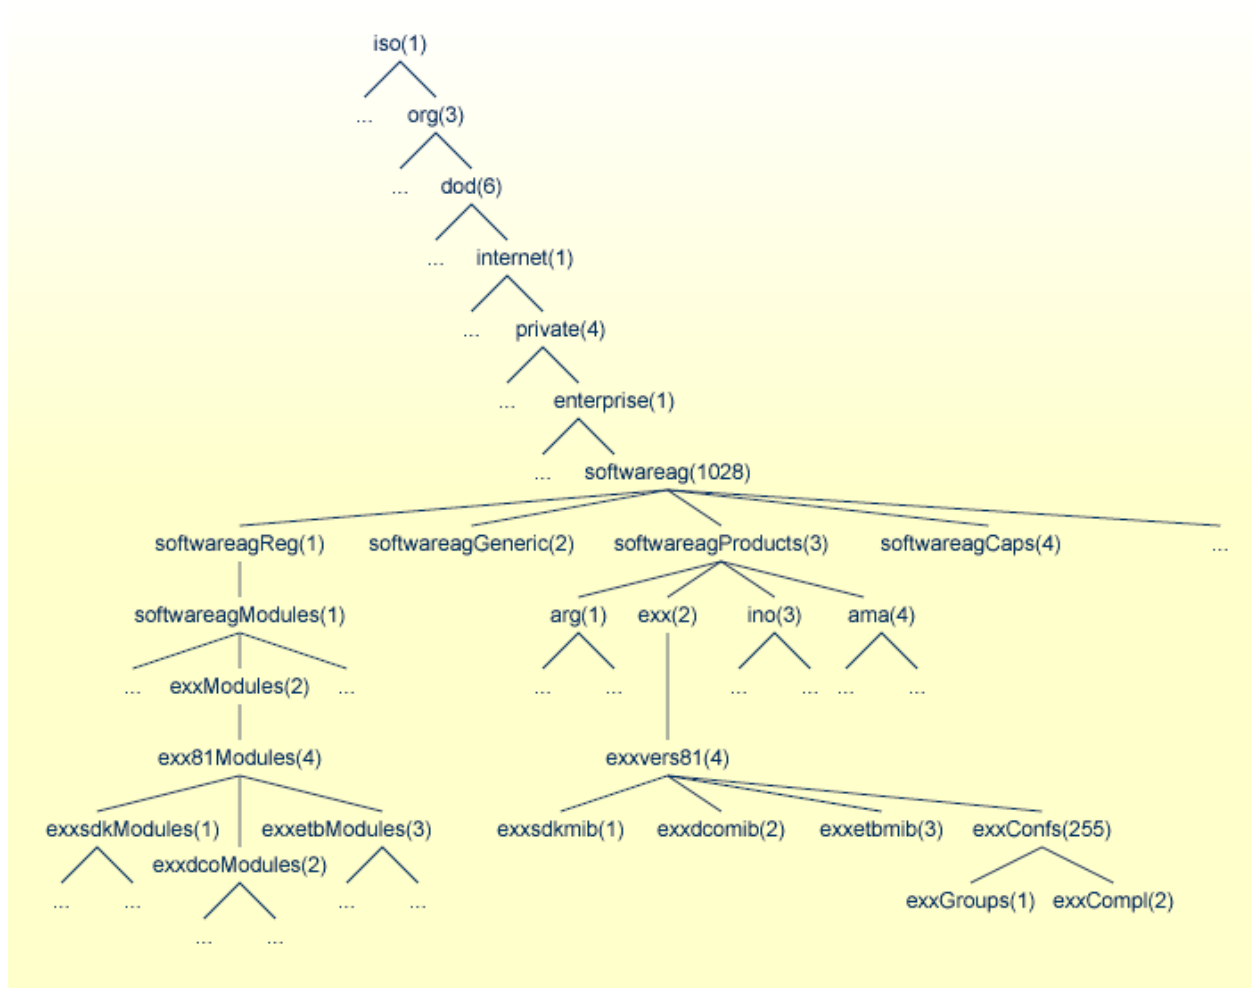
iso(1)

... org(3)

... dod(6)

... internet(1)

... private(4)

... enterprise(1)

... softwareag(1028)

softwareagReg(1) softwareagGeneric(2) softwareagProducts(3) softwareagCaps(4) ...

softwareagModules(1)

... exxModules(2) ...

exx81Modules(4)

exxsdkModules(1) exxetbModules(3)

exxdcoModules(2)

... ... ... ...

... ...

arg(1) exx(2) ino(3) ama(4)

... ... ... ... ... ...

exxvers81(4)

exxsdkmib(1) exxdcomib(2) exxetbmib(3) exxConfs(255)

exxGroups(1) exxCompl(2)